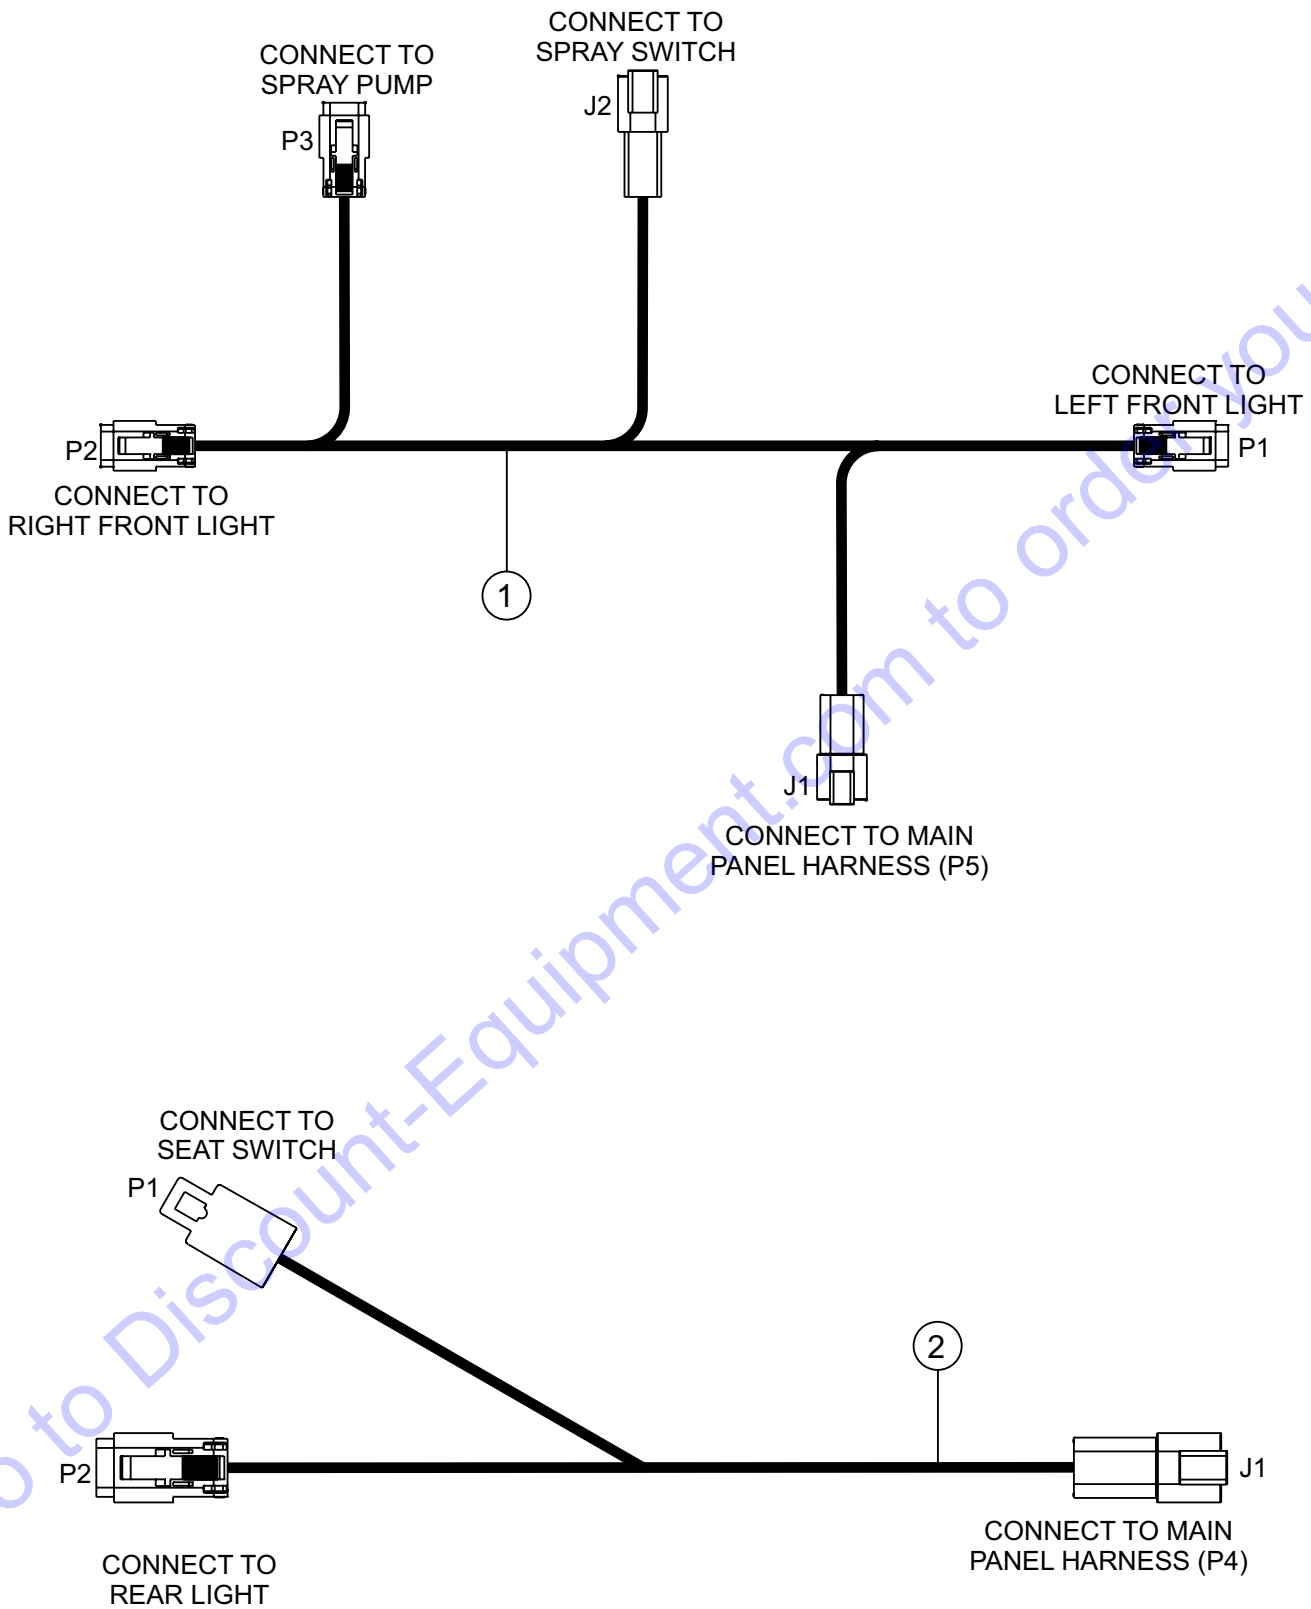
CONNECT TO
SPRAY SWITCH

CONNECT TO
SPRAY PUMP

J2

P3

CONNECT TO
LEFT FRONT LIGHT

P2

P1

CONNECT TO
RIGHT FRONT LIGHT

1

J1

CONNECT TO MAIN
PANEL HARNESS (P5)

CONNECT TO
SEAT SWITCH

P1

2

P2

J1

CONNECT TO MAIN
PANEL HARNESS (P4)

CONNECT TO
REAR LIGHT

Click here to go to Discount-Equipment.com to order your parts